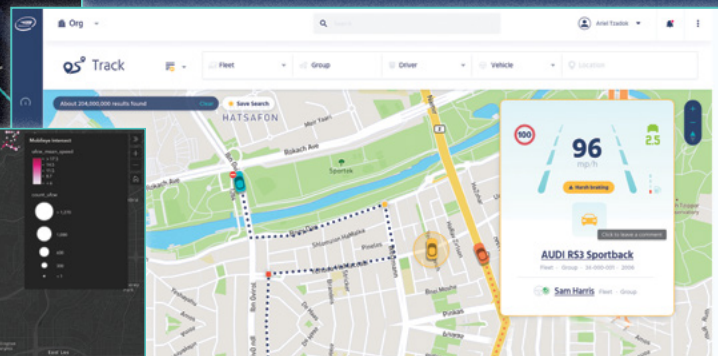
Org

Search

Ariel Tzabik

Track

Fleet

Group

Driver

Vehicle

Location

About 204,000,000 results found

Clear

Save Search

HATSAFON

Bokach Ave

Sportek

100

96

mp/h

2.5

Harsh braking

Click to leave a comment

AUDI RS3 Sportback

Fleet · Group · 30-000-001 · 2006

Sam Harris

Fleet · Group

Mobileye Internet

+

−